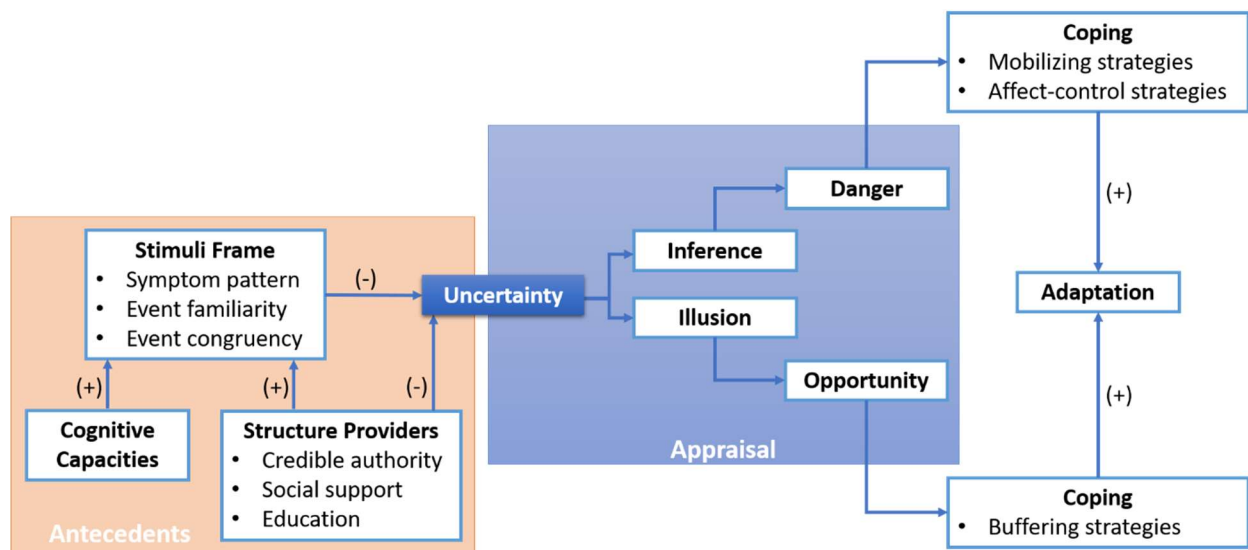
Stimuli Frame
• Symptom pattern
• Event familiarity
• Event congruency

(-)

Uncertainty

(+)

(+)

(-)

Cognitive Capacities

Structure Providers
• Credible authority
• Social support
• Education

Antecedents

Inference

Illusion

Danger

Opportunity

Appraisal

Coping
• Mobilizing strategies
• Affect-control strategies

(+)

Adaptation

(+)

Coping
• Buffering strategies